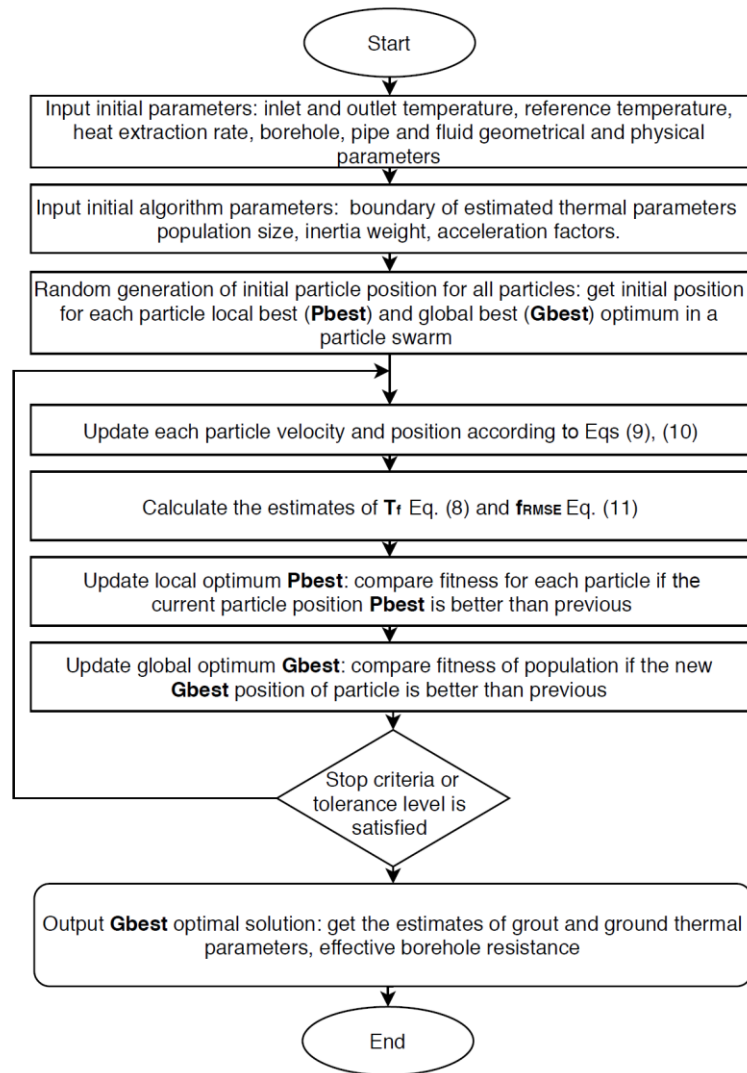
Start

Input initial parameters: inlet and outlet temperature, reference temperature, heat extraction rate, borehole, pipe and fluid geometrical and physical parameters

Input initial algorithm parameters: boundary of estimated thermal parameters population size, inertia weight, acceleration factors.

Random generation of initial particle position for all particles: get initial position for each particle local best (**Pbest**) and global best (**Gbest**) optimum in a particle swarm

Update each particle velocity and position according to Eqs (9), (10)

Calculate the estimates of $T_f$ Eq. (8) and $f_{RMSE}$ Eq. (11)

Update local optimum **Pbest**: compare fitness for each particle if the current particle position **Pbest** is better than previous

Update global optimum **Gbest**: compare fitness of population if the new **Gbest** position of particle is better than previous

Stop criteria or tolerance level is satisfied

Output **Gbest** optimal solution: get the estimates of grout and ground thermal parameters, effective borehole resistance

End